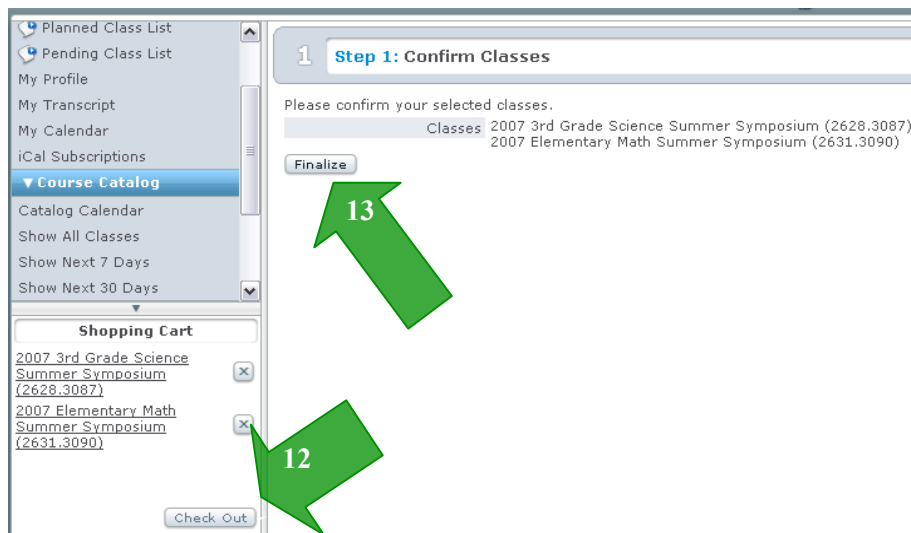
Planned Class List
Pending Class List
My Profile
My Transcript
My Calendar
iCal Subscriptions
▼Course Catalog
Catalog Calendar
Show All Classes
Show Next 7 Days
Show Next 30 Days

Shopping Cart

2007 3rd Grade Science Summer Symposium (2628.3087)
2007 Elementary Math Summer Symposium (2631.3090)

Check Out

12

1 Step 1: Confirm Classes

Please confirm your selected classes.

| Classes | 2007 3rd Grade Science Summer Symposium (2628.3087) 2007 Elementary Math Summer Symposium (2631.3090) |
|---|---|

Finalize

13